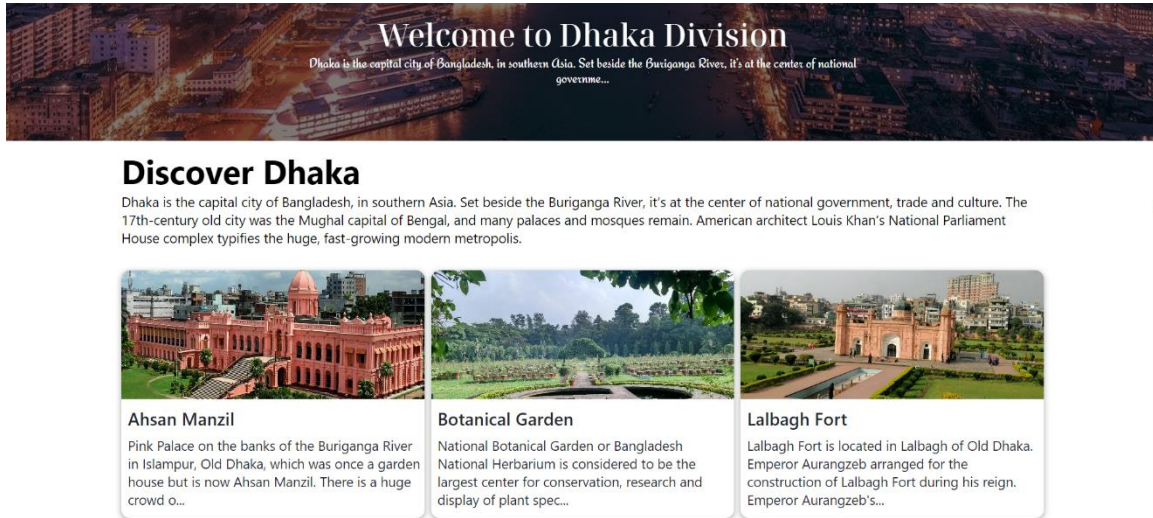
Welcome to Dhaka Division

Dhaka is the capital city of Bangladesh, in southern Asia. Set beside the Buriganga River, it's at the center of national governme...

Discover Dhaka

Dhaka is the capital city of Bangladesh, in southern Asia. Set beside the Buriganga River, it's at the center of national government, trade and culture. The 17th-century old city was the Mughal capital of Bengal, and many palaces and mosques remain. American architect Louis Khan's National Parliament House complex typifies the huge, fast-growing modern metropolis.

Ahsan Manzil

Pink Palace on the banks of the Buriganga River in Islampur, Old Dhaka, which was once a garden house but is now Ahsan Manzil. There is a huge crowd o...

Botanical Garden

National Botanical Garden or Bangladesh National Herbarium is considered to be the largest center for conservation, research and display of plant spec...

Lalbagh Fort

Lalbagh Fort is located in Lalbagh of Old Dhaka. Emperor Aurangzeb arranged for the construction of Lalbagh Fort during his reign. Emperor Aurangzeb's...